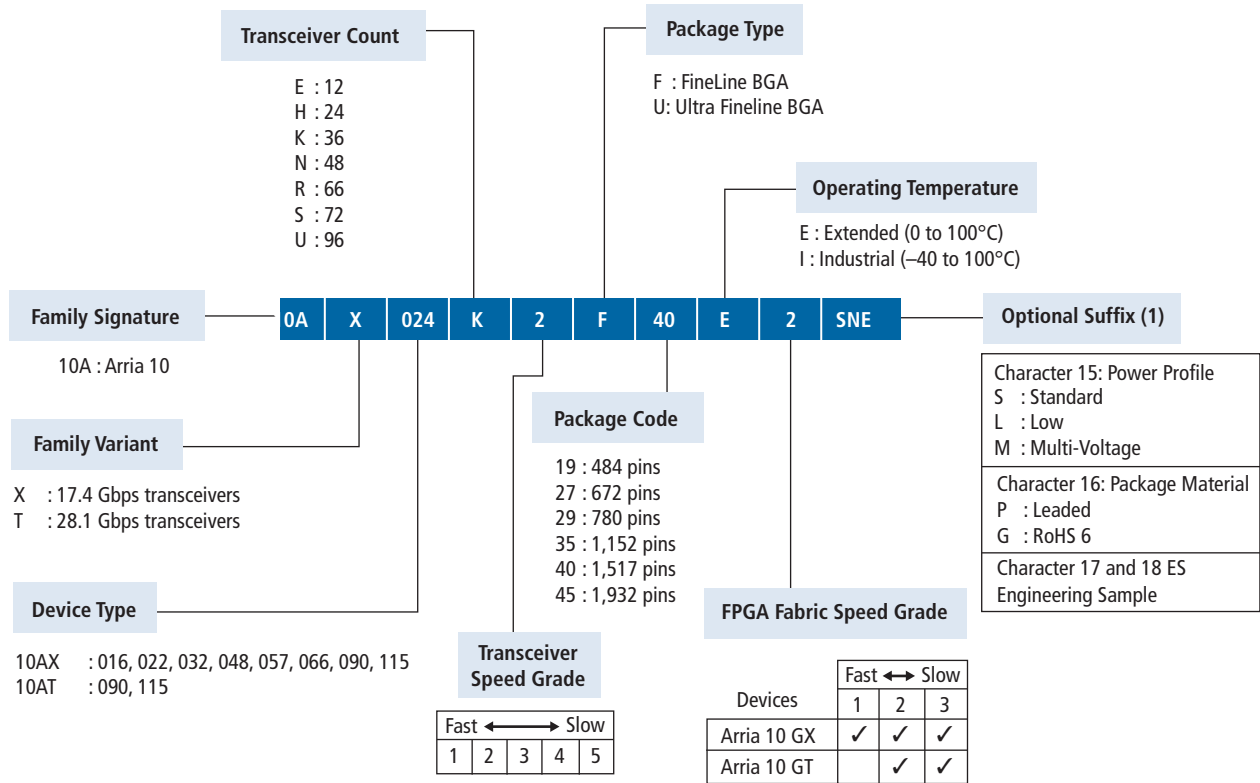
Transceiver Count

E : 12
H : 24
K : 36
N : 48
R : 66
S : 72
U : 96

Package Type

F : FineLine BGA
U: Ultra Fineline BGA

Operating Temperature

E : Extended (0 to 100°C)
I : Industrial (–40 to 100°C)

Family Signature

| 0A | X | 024 | K | 2 | F | 40 | E | 2 | SNE |
|---|---|---|---|---|---|---|---|---|---|

Optional Suffix (1)

10A : Arria 10

Character 15: Power Profile
S : Standard
L : Low
M : Multi-Voltage

Character 16: Package Material
P : Leaded
G : RoHS 6

Character 17 and 18 ES
Engineering Sample

Family Variant

X : 17.4 Gbps transceivers
T : 28.1 Gbps transceivers

Package Code

19 : 484 pins
27 : 672 pins
29 : 780 pins
35 : 1,152 pins
40 : 1,517 pins
45 : 1,932 pins

Device Type

10AX : 016, 022, 032, 048, 057, 066, 090, 115
10AT : 090, 115

Transceiver Speed Grade

| Fast ⟷ Slow | | | | |
|---|---|---|---|---|
| 1 | 2 | 3 | 4 | 5 |

FPGA Fabric Speed Grade

| Devices | Fast ⟷ Slow | | |
|---|---|---|---|
| | 1 | 2 | 3 |
| Arria 10 GX | ✓ | ✓ | ✓ |
| Arria 10 GT | | ✓ | ✓ |